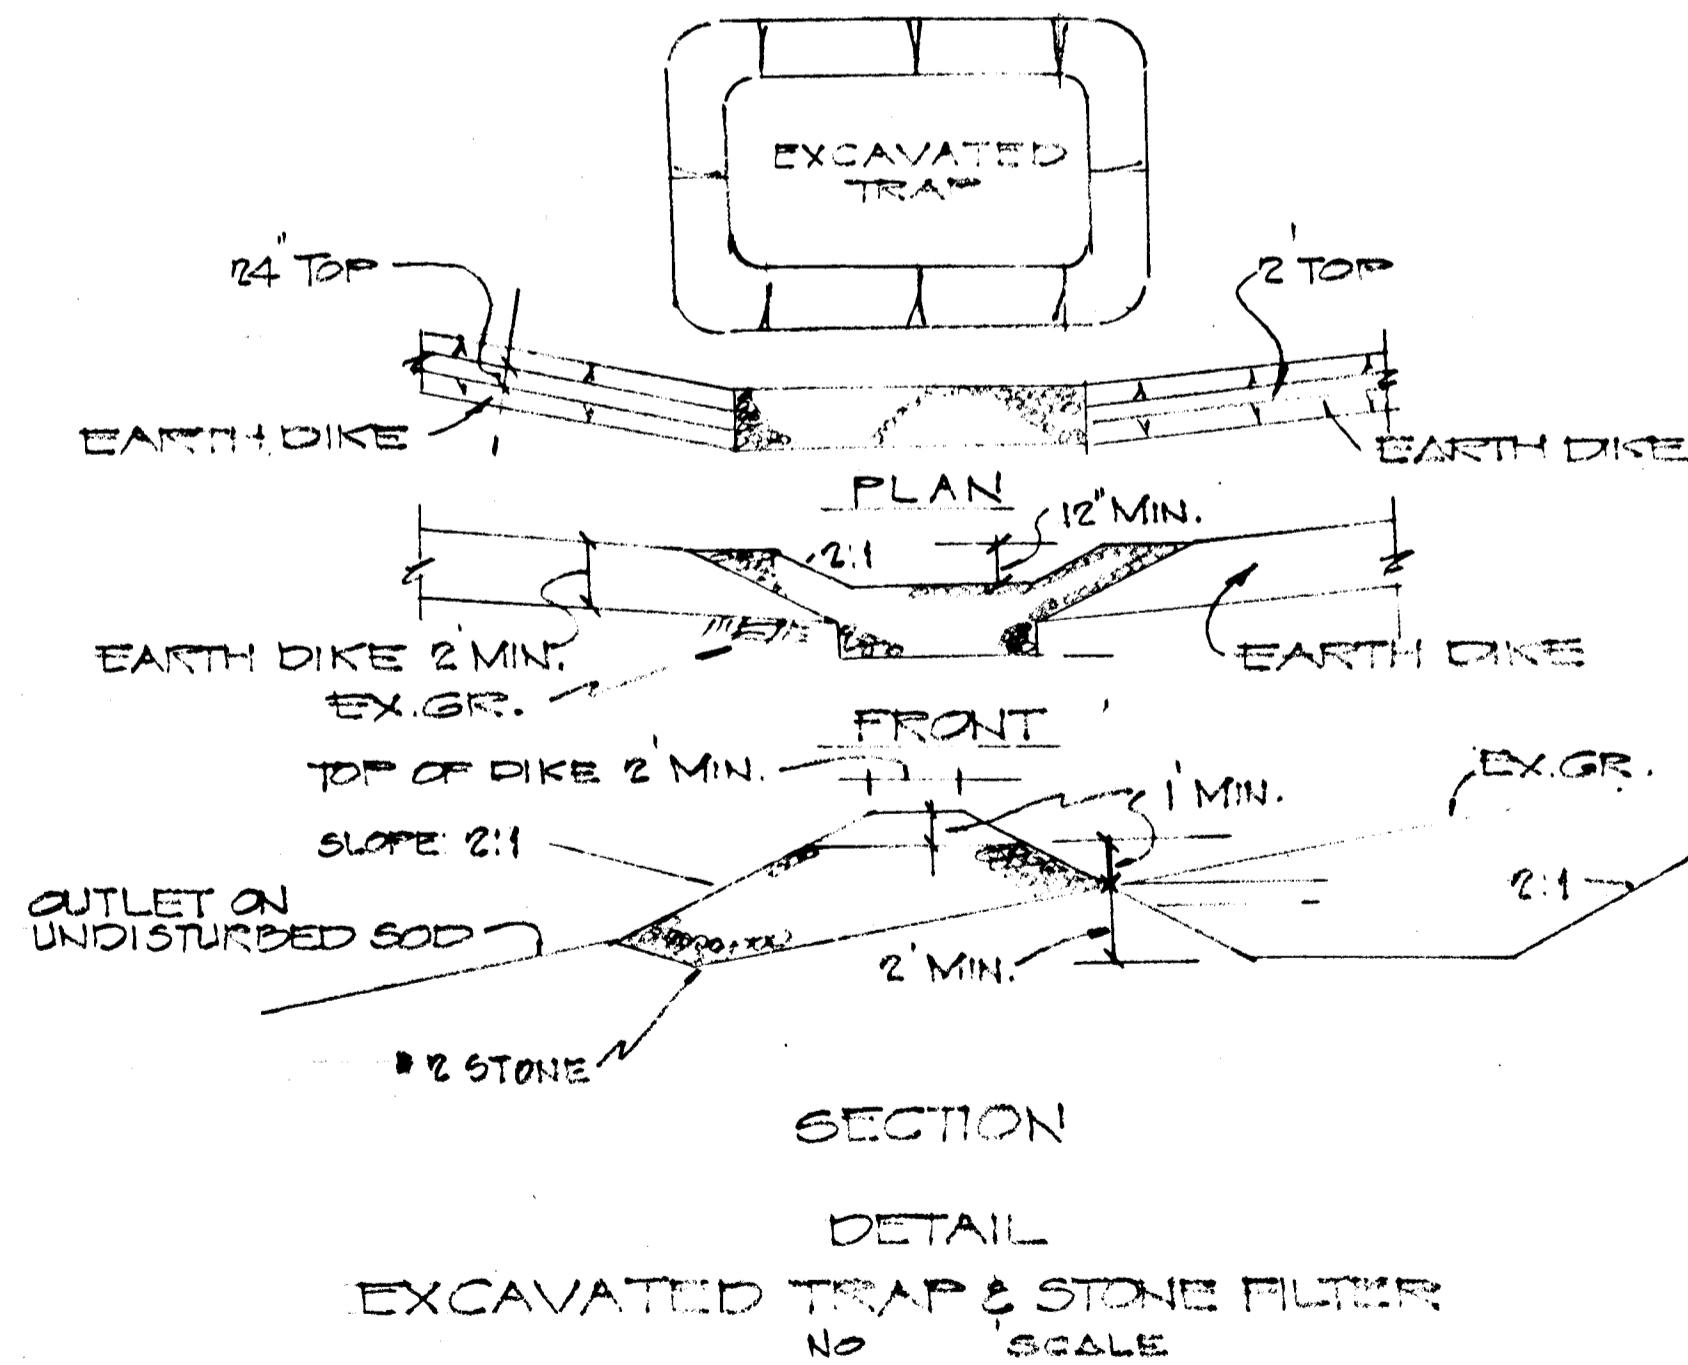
EXCAVATED TRAP

24" TOP

2' TOP

EARTH DIKE

EARTH DIKE

PLAN

12" MIN.

2:1

EARTH DIKE 2' MIN.

EARTH DIKE

EX.GR.

FRONT

TOP OF DIKE 2' MIN.

1' MIN.

EX.GR.

SLOPE 2:1

OUTLET ON UNDISTURBED SOD

2:1

2' MIN.

# 2 STONE

SECTION

DETAIL

EXCAVATED TRAP & STONE FILTER

NO SCALE